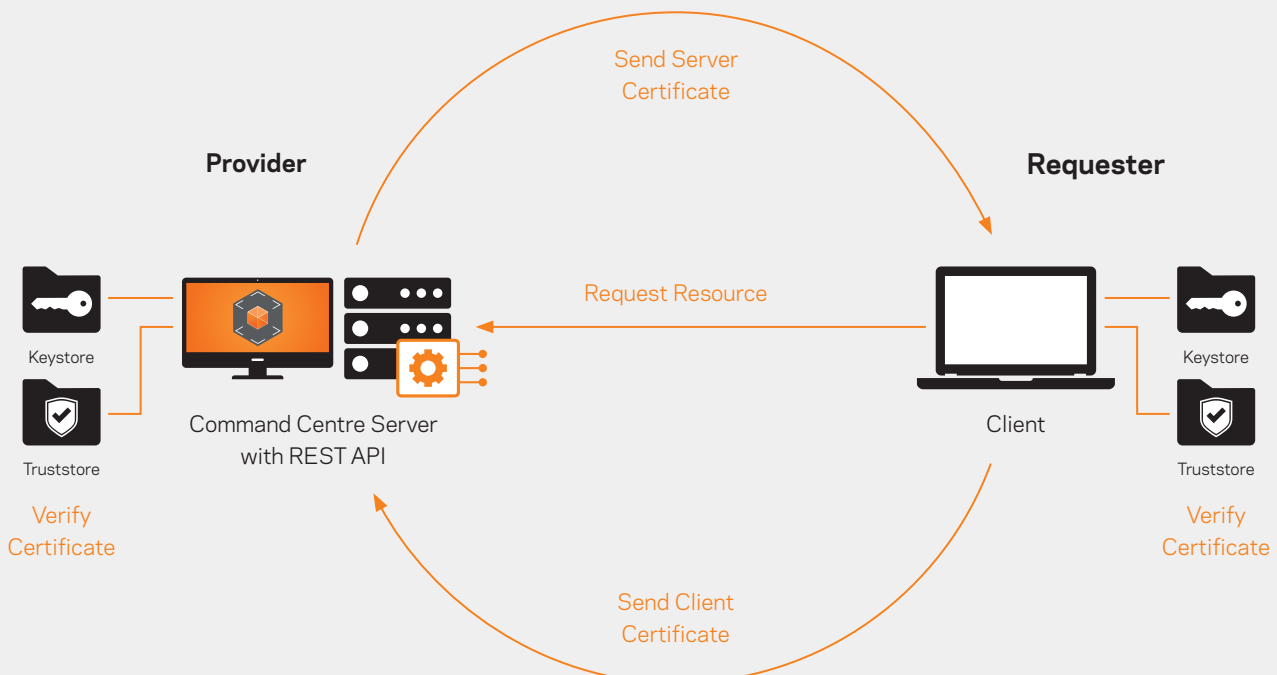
Send Server Certificate

Provider

Requester

Request Resource

Keystore

Truststore

Command Centre Server with REST API

Client

Keystore

Truststore

Verify Certificate

Verify Certificate

Send Client Certificate